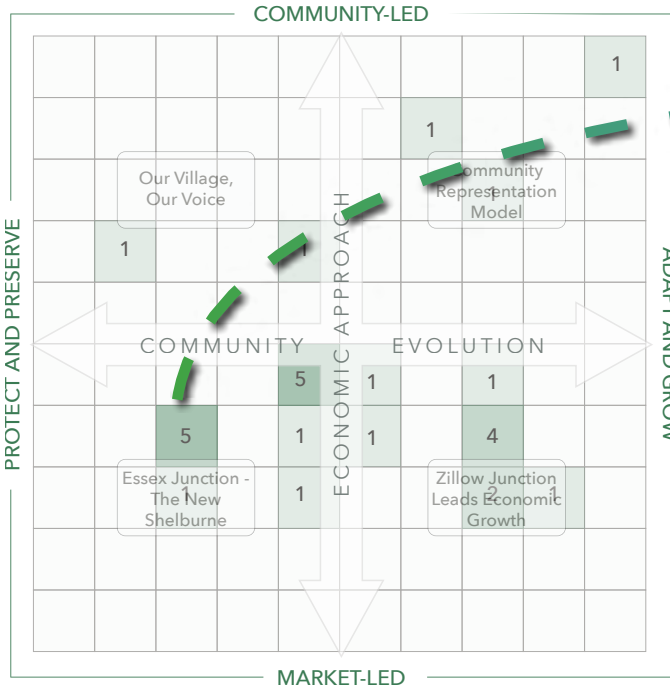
COMMUNITY-LED

1

1

Our Village, Our Voice

Community Representation Model

1

1

PROTECT AND PRESERVE

ADAPT AND GROW

COMMUNITY

ECONOMIC APPROACH

EVOLUTION

5

1

1

5

1

1

4

Essex Junction - The New Shelburne

1

1

Zillow Junction Leads Economic Growth

2

1

MARKET-LED